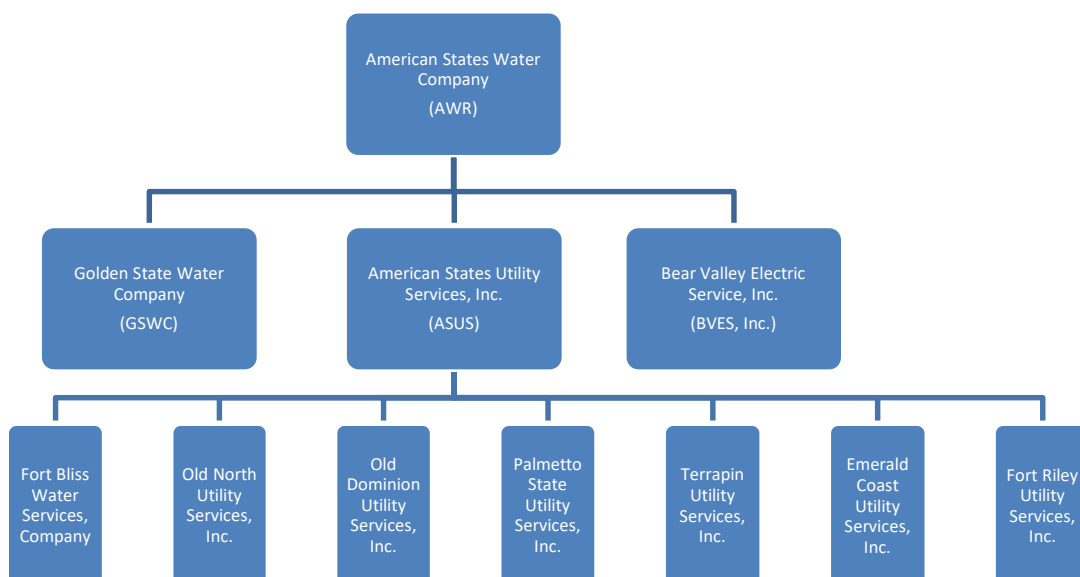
American States Water Company
(AWR)

Golden State Water Company
(GSWC)

American States Utility Services, Inc.
(ASUS)

Bear Valley Electric Service, Inc.
(BVES, Inc.)

Fort Bliss Water Services, Company

Old North Utility Services, Inc.

Old Dominion Utility Services, Inc.

Palmetto State Utility Services, Inc.

Terrapin Utility Services, Inc.

Emerald Coast Utility Services, Inc.

Fort Riley Utility Services, Inc.